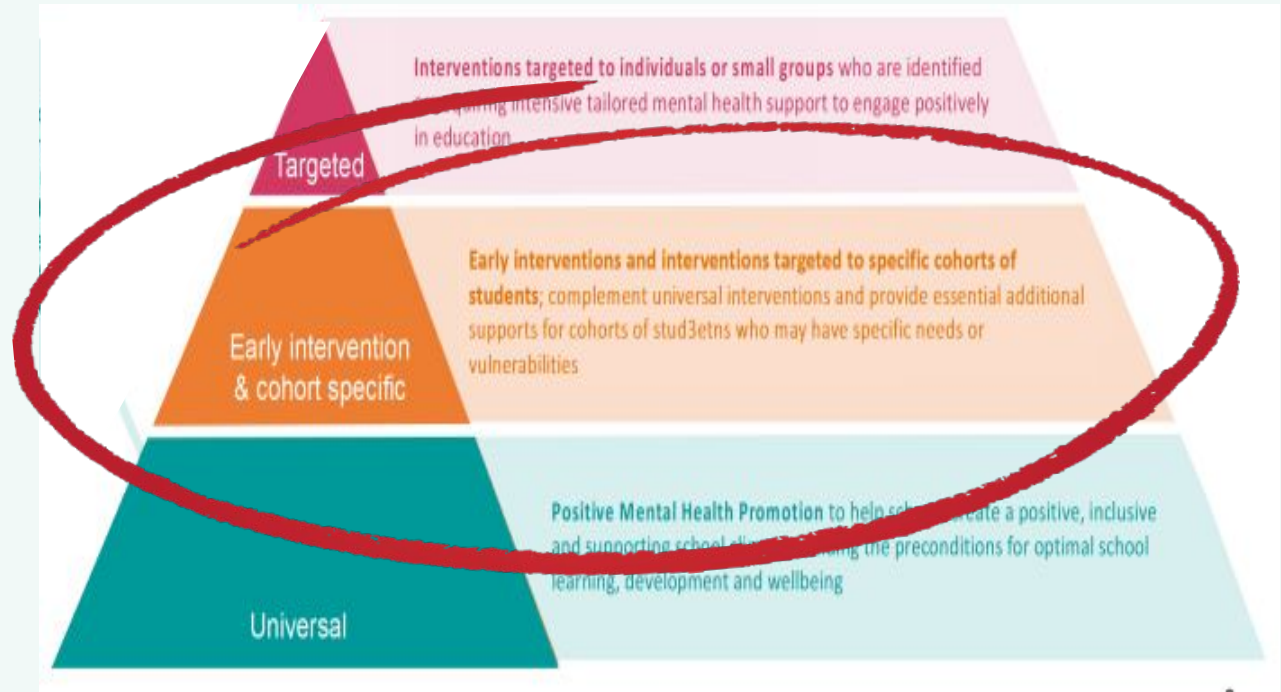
Targeted

Interventions targeted to individuals or small groups who are identified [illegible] requiring intensive tailored mental health support to engage positively in education

Early intervention & cohort specific

Early interventions and interventions targeted to specific cohorts of students; complement universal interventions and provide essential additional supports for cohorts of stud3etns who may have specific needs or vulnerabilities

Universal

Positive Mental Health Promotion to help sch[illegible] create a positive, inclusive and supporting school cli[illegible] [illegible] the preconditions for optimal school learning, development and wellbeing